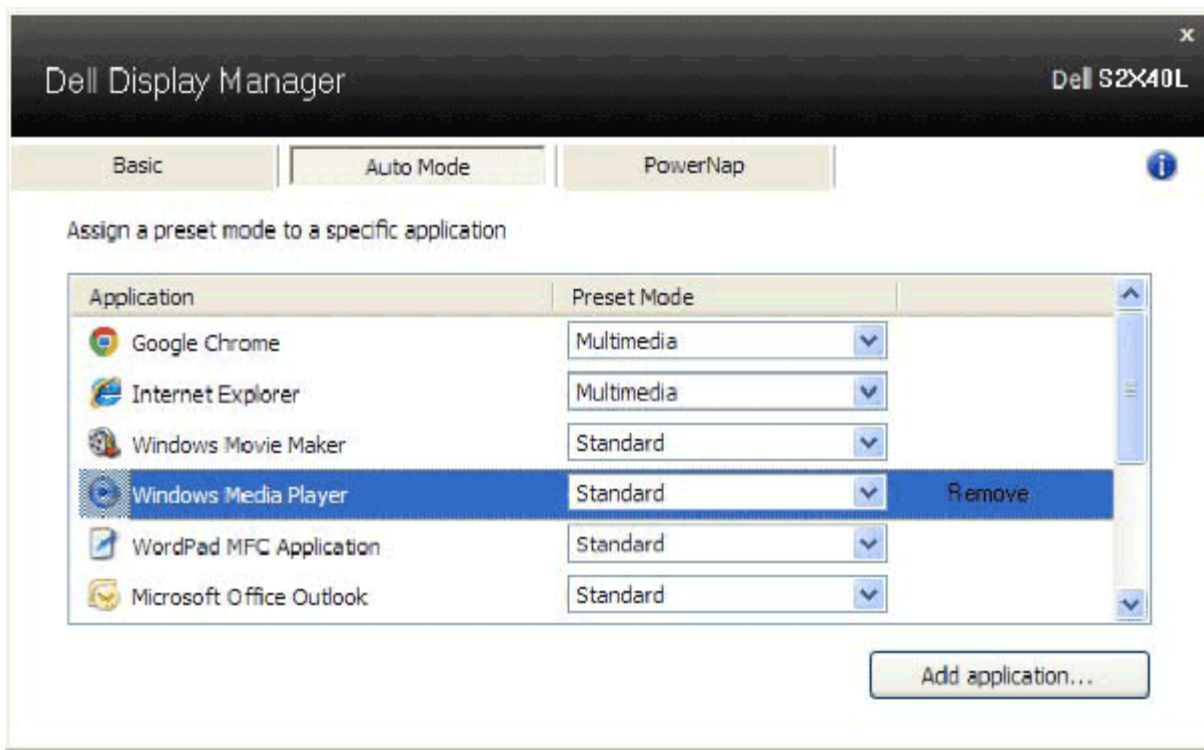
×

Dell Display Manager

Dell S2X40L

Basic | Auto Mode | PowerNap

Assign a preset mode to a specific application

| Application | Preset Mode | |
|---|---|---|
| Google Chrome | Multimedia | |
| Internet Explorer | Multimedia | |
| Windows Movie Maker | Standard | |
| Windows Media Player | Standard | Remove |
| WordPad MFC Application | Standard | |
| Microsoft Office Outlook | Standard | |

Add application...